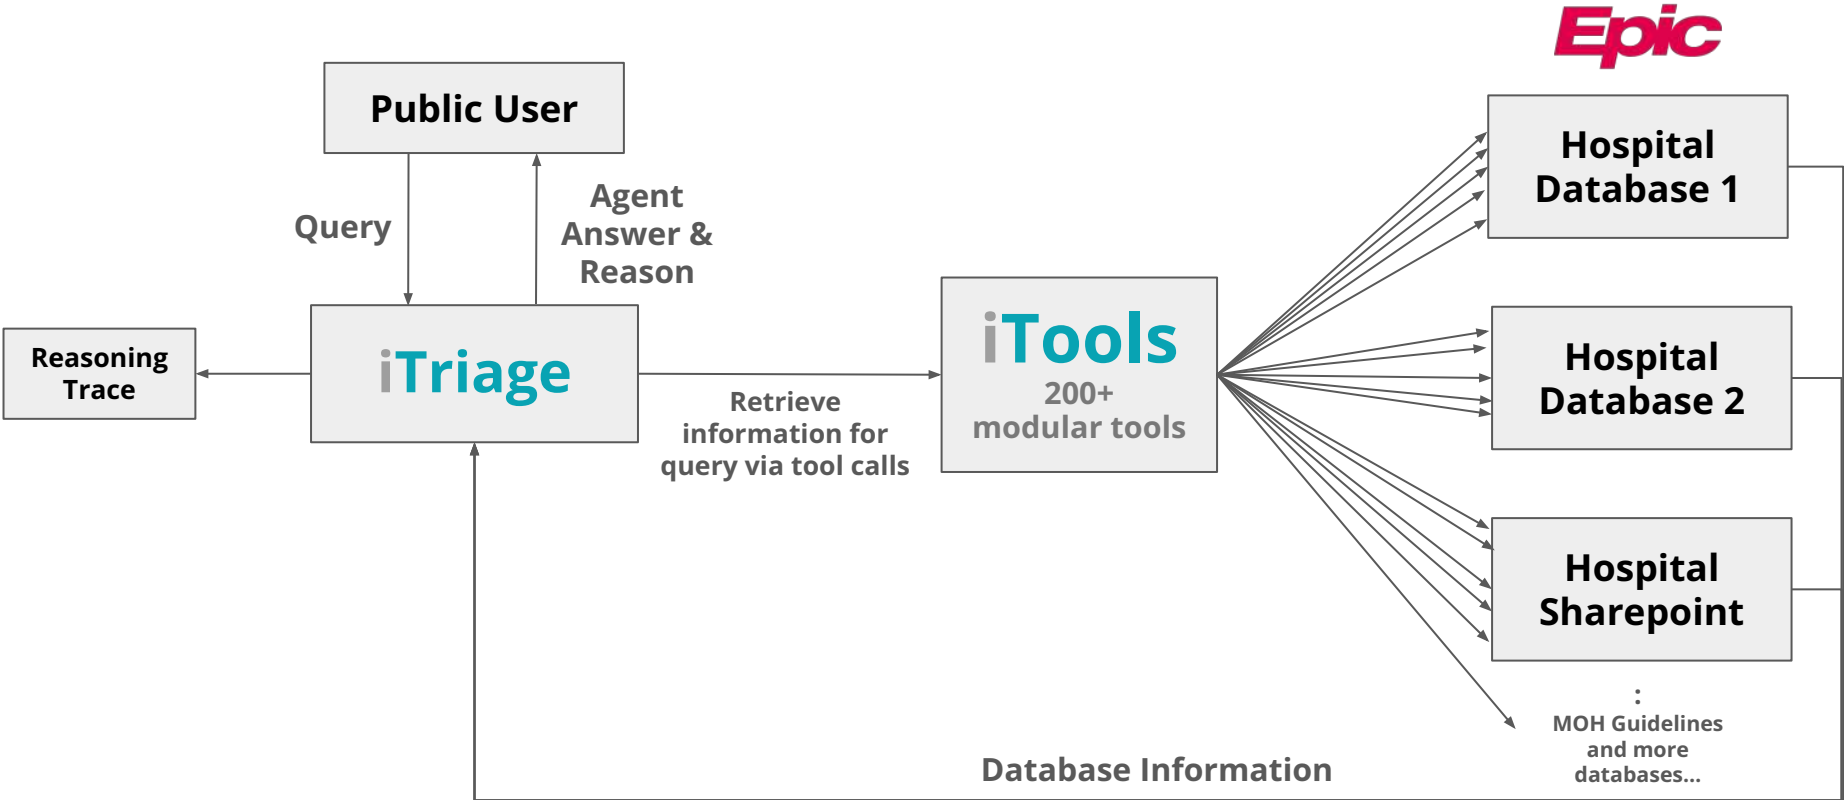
Epic

Public User

Query

Agent Answer & Reason

Reasoning Trace

iTriage

Retrieve information for query via tool calls

iTools
200+ modular tools

Hospital Database 1

Hospital Database 2

Hospital Sharepoint

:
MOH Guidelines and more databases...

Database Information